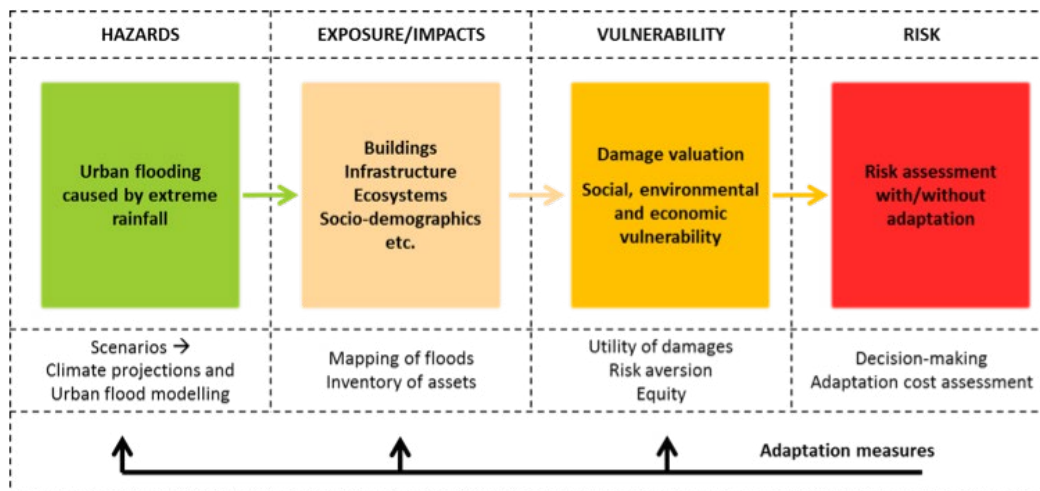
| HAZARDS | EXPOSURE/IMPACTS | VULNERABILITY | RISK |
|---|---|---|---|
| Urban flooding caused by extreme rainfall | Buildings Infrastructure Ecosystems Socio-demographics etc. | Damage valuation Social, environmental and economic vulnerability | Risk assessment with/without adaptation |
| Scenarios → Climate projections and Urban flood modelling | Mapping of floods Inventory of assets | Utility of damages Risk aversion Equity | Decision-making Adaptation cost assessment |

Adaptation measures